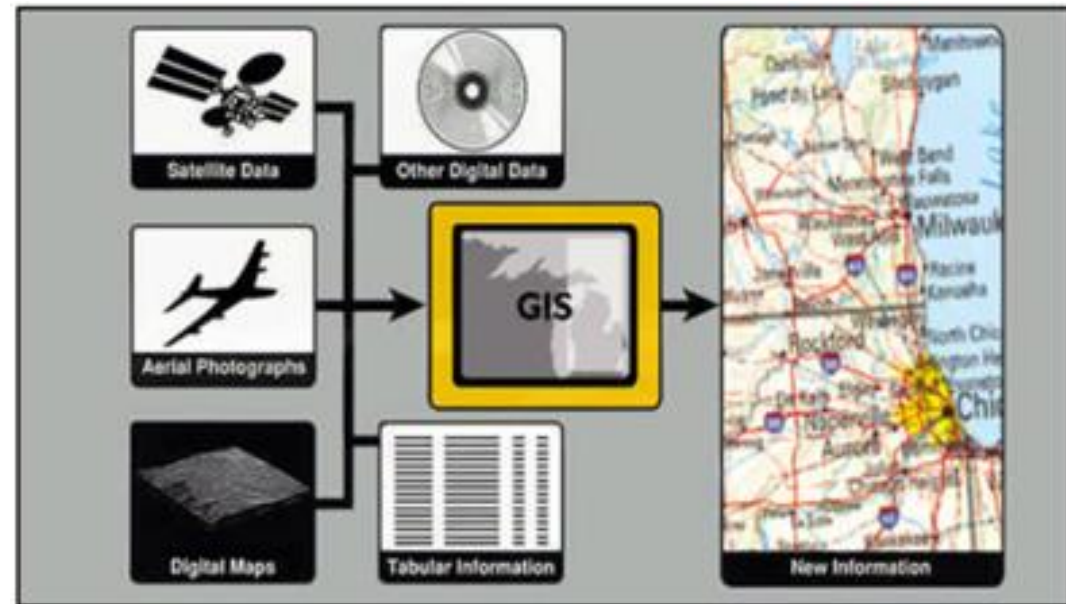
Satellite Data

Other Digital Data

Aerial Photographs

GIS

Digital Maps

Tabular Information

Manitowoc
Fond du Lac
Sheboygan
West Bend
Falls
Menomonee
Milwauk
Waukesha
Racine
Kenosha
Janesville
Rockford
North Chic
Elgin
DeKalb
Naperville
Chic
Aurora
Joliet

New Information